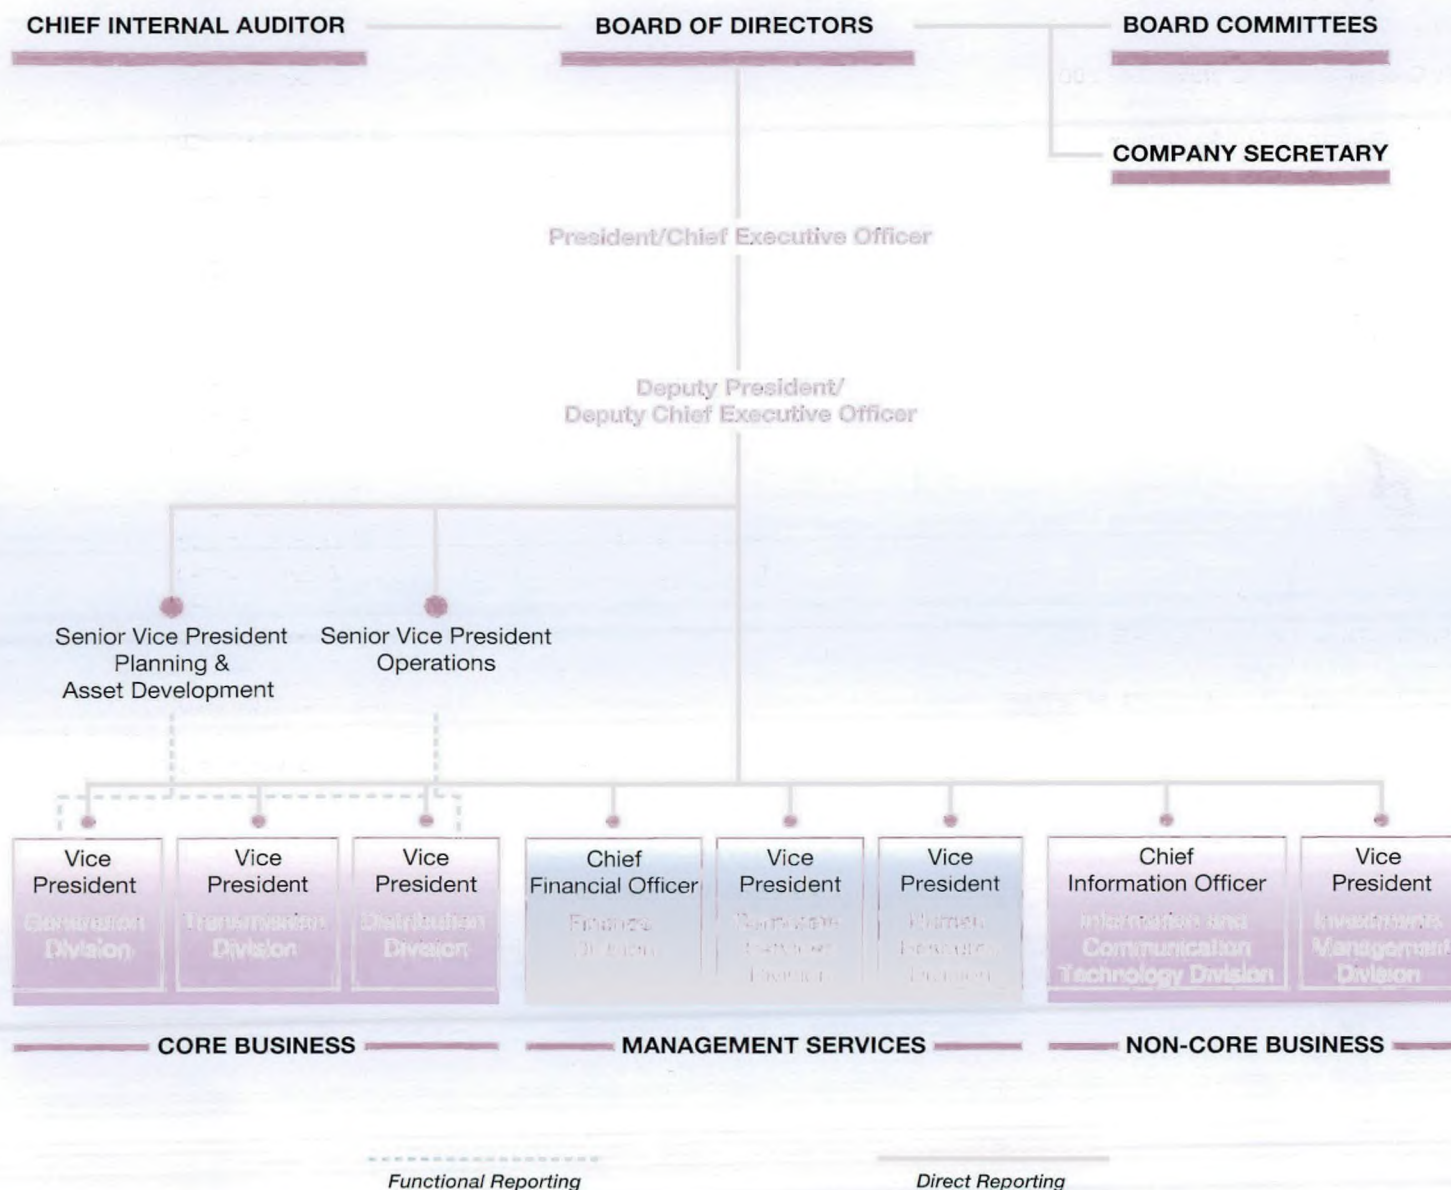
CHIEF INTERNAL AUDITOR

BOARD OF DIRECTORS

BOARD COMMITTEES

COMPANY SECRETARY

President/Chief Executive Officer

Deputy President/
Deputy Chief Executive Officer

Senior Vice President
Planning &
Asset Development

Senior Vice President
Operations

Vice President
Generation Division

Vice President
Transmission Division

Vice President
Distribution Division

Chief Financial Officer
Finance Division

Vice President
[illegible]

Vice President
Human Resource Division

Chief Information Officer
Information and Communication Technology Division

Vice President
Investments Management Division

CORE BUSINESS

MANAGEMENT SERVICES

NON-CORE BUSINESS

Functional Reporting

Direct Reporting